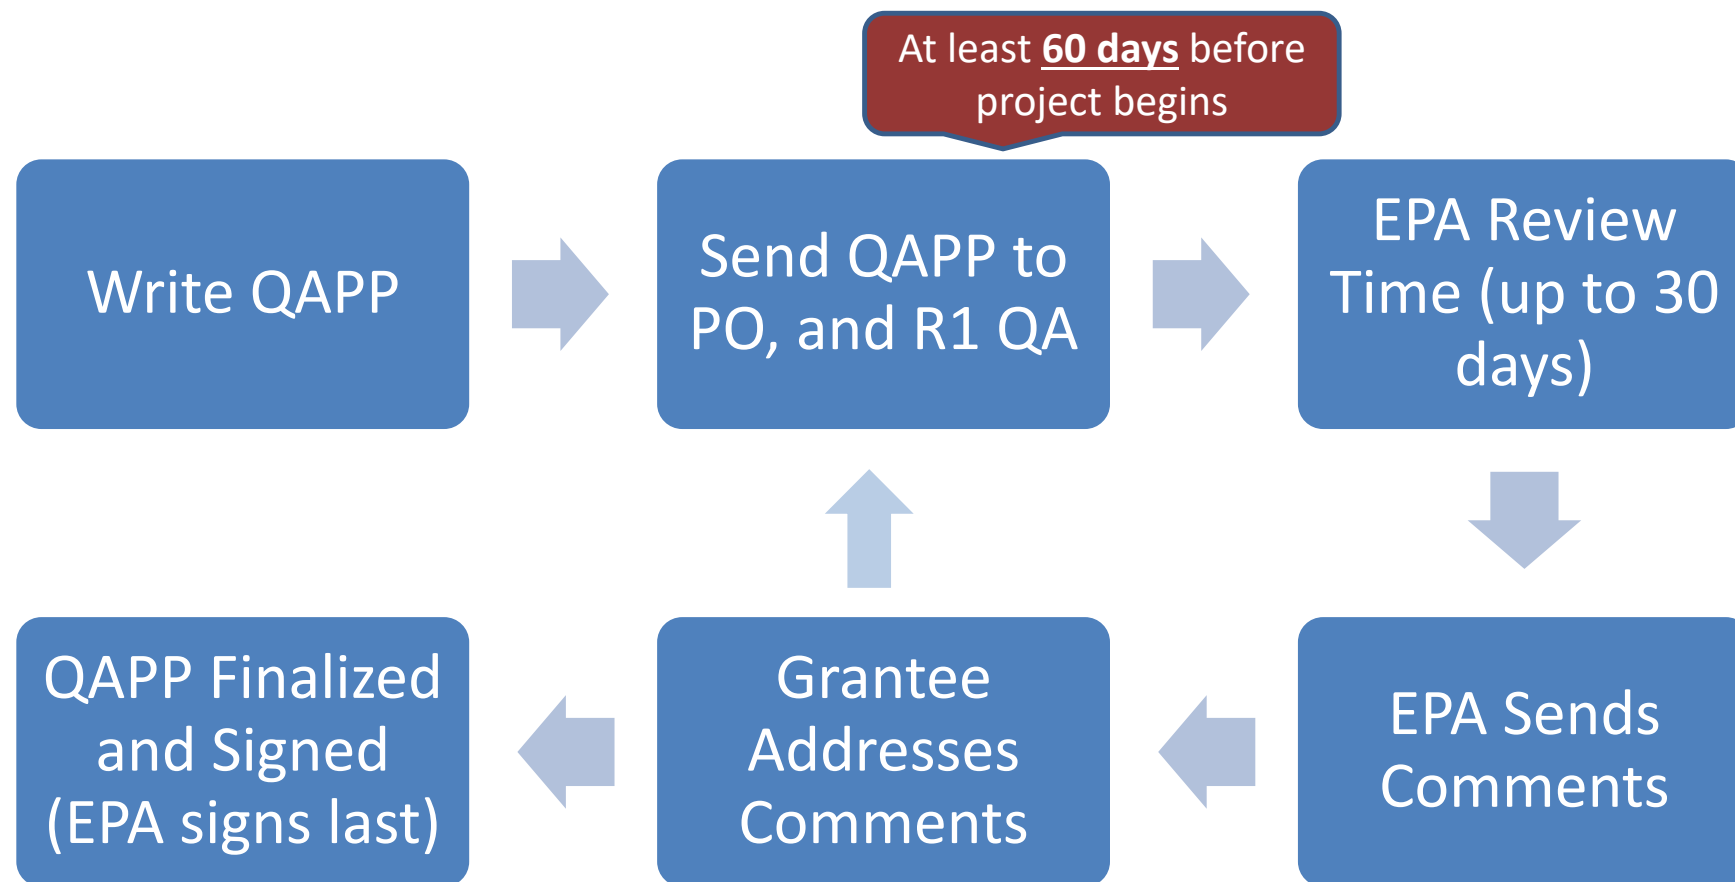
At least 60 days before project begins

Write QAPP

Send QAPP to PO, and R1 QA

EPA Review Time (up to 30 days)

EPA Sends Comments

Grantee Addresses Comments

QAPP Finalized and Signed (EPA signs last)